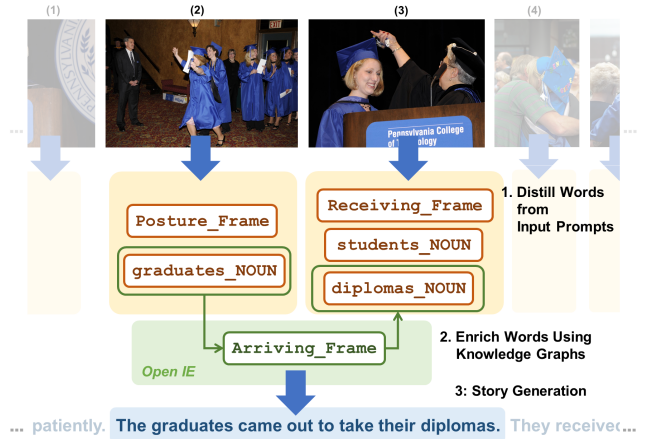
(1)

(2)

(3)

(4)

Pennsylvania College of Technology

Posture_Frame

graduates_NOUN

Receiving_Frame

students_NOUN

diplomas_NOUN

1. Distill Words from Input Prompts

Arriving_Frame

Open IE

2. Enrich Words Using Knowledge Graphs

3: Story Generation

... patiently. The graduates came out to take their diplomas. They received...